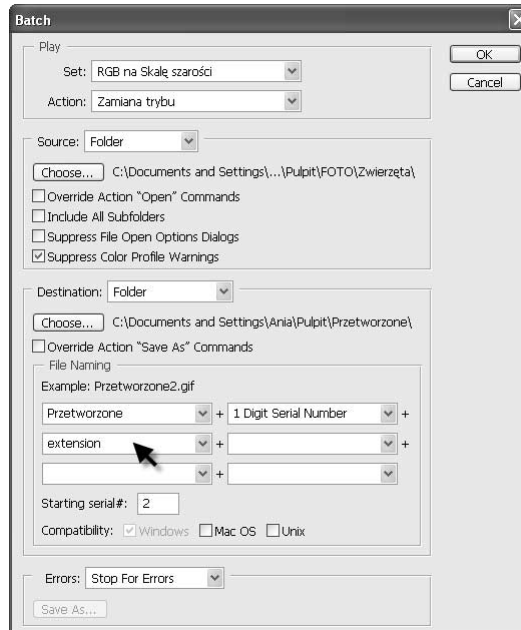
Batch

Play

Set: RGB na Skalę szarości

Action: Zamiana trybu

OK

Cancel

Source: Folder

Choose... C:\Documents and Settings\...\Pulpit\FOTO\Zwierzęta\

Override Action "Open" Commands

Include All Subfolders

Suppress File Open Options Dialogs

Suppress Color Profile Warnings

Destination: Folder

Choose... C:\Documents and Settings\Ania\Pulpit\Przetworzone\

Override Action "Save As" Commands

File Naming

Example: Przetworzone2.gif

| | | | |
|---|---|---|---|
| Przetworzone | + | 1 Digit Serial Number | + |
| extension | + | | + |
| | + | | |

Starting serial#: 2

Compatibility: Windows Mac OS Unix

Errors: Stop For Errors

Save As...